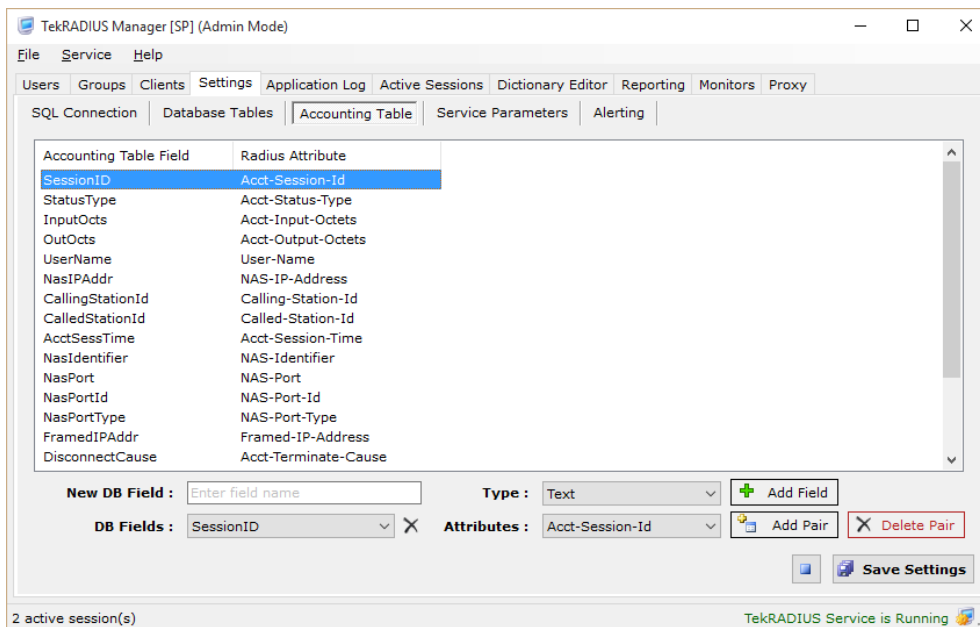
TekRADIUS Manager [SP] (Admin Mode)

File Service Help

Users Groups Clients Settings Application Log Active Sessions Dictionary Editor Reporting Monitors Proxy

SQL Connection Database Tables Accounting Table Service Parameters Alerting

| Accounting Table Field | Radius Attribute |
|---|---|
| SessionID | Acct-Session-Id |
| StatusType | Acct-Status-Type |
| InputOcts | Acct-Input-Octets |
| OutOcts | Acct-Output-Octets |
| UserName | User-Name |
| NasIPAddr | NAS-IP-Address |
| CallingStationId | Calling-Station-Id |
| CalledStationId | Called-Station-Id |
| AcctSessTime | Acct-Session-Time |
| NasIdentifier | NAS-Identifier |
| NasPort | NAS-Port |
| NasPortId | NAS-Port-Id |
| NasPortType | NAS-Port-Type |
| FramedIPAddr | Framed-IP-Address |
| DisconnectCause | Acct-Terminate-Cause |

New DB Field : Enter field name Type : Text Add Field

DB Fields : SessionID Attributes : Acct-Session-Id Add Pair Delete Pair

Save Settings

2 active session(s) TekRADIUS Service is Running